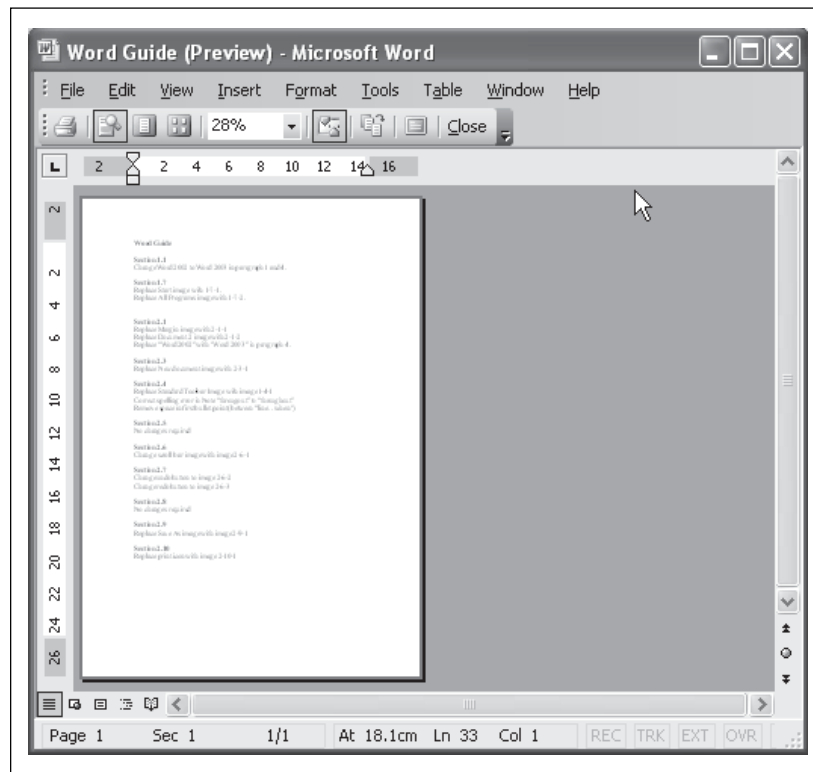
Word Guide (Preview) - Microsoft Word

File Edit View Insert Format Tools Table Window Help

28% Close

2 2 4 6 8 10 12 14 16

2 2 4 6 8 10 12 14 16 18 20 22 24 26

Word Guide

Section 1.1
Change Word 2002 to Word 2003 in paragraph 1 and 4.

Section 1.2
Replace first image with 1-1.
Replace All Programs image with 1-1-2.

Section 2.1
Replace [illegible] image with 2-1-1
Replace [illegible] image with 2-1-2
Replace "Word 2002" with "Word 2003" in paragraph 4.

Section 2.3
Replace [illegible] image with 2-3-1

Section 2.4
Replace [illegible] image with image 2-4-1
Correct spelling error in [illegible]
Remove a space in first bullet point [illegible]

Section 2.5
No change required

Section 2.6
Change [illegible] image with image 2-6-1

Section 2.7
Change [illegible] to image 2-6-2
Change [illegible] to image 2-6-3

Section 2.8
No change required

Section 2.9
Replace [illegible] image with image 2-9-1

Section 2.10
Replace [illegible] with image 2-10-1

Page 1 Sec 1 1/1 At 18.1cm Ln 33 Col 1 REC TRK EXT OVR